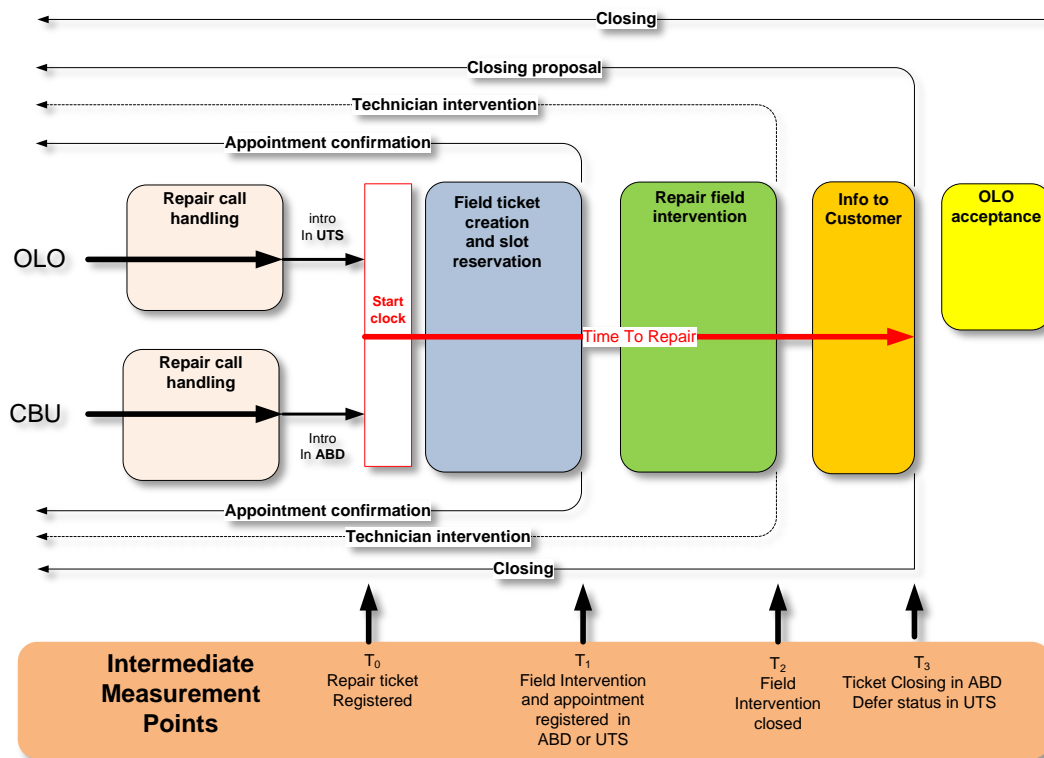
Closing

Closing proposal

Technician intervention

Appointment confirmation

OLO

Repair call handling

intro In UTS

CBU

Repair call handling

Intro In ABD

Start clock

Field ticket creation and slot reservation

Repair field intervention

Info to Customer

OLO acceptance

Time To Repair

Appointment confirmation

Technician intervention

Closing

Intermediate Measurement Points

$T_0$
Repair ticket Registered

$T_1$
Field Intervention and appointment registered in ABD or UTS

$T_2$
Field Intervention closed

$T_3$
Ticket Closing in ABD Defer status in UTS